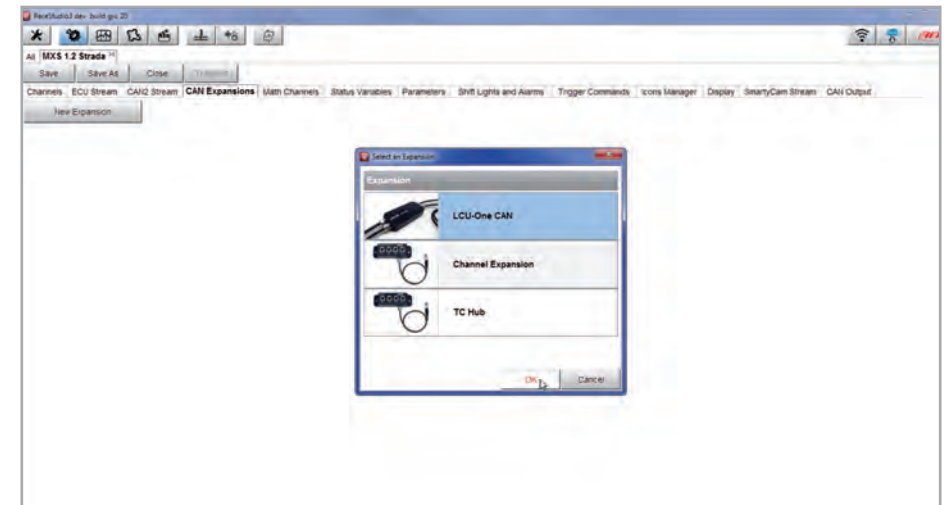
RaceStudio3 dev build gsc 20

All MXS 1.2 Strada

Save Save As Close Transmit

Channels ECU Stream CAN2 Stream CAN Expansions Math Channels Status Variables Parameters Shift Lights and Alarms Trigger Commands Icons Manager Display SmartyCam Stream CAN Output

New Expansion

Select an Expansion

Expansion

LCU-One CAN

Channel Expansion

TC Hub

OK Cancel